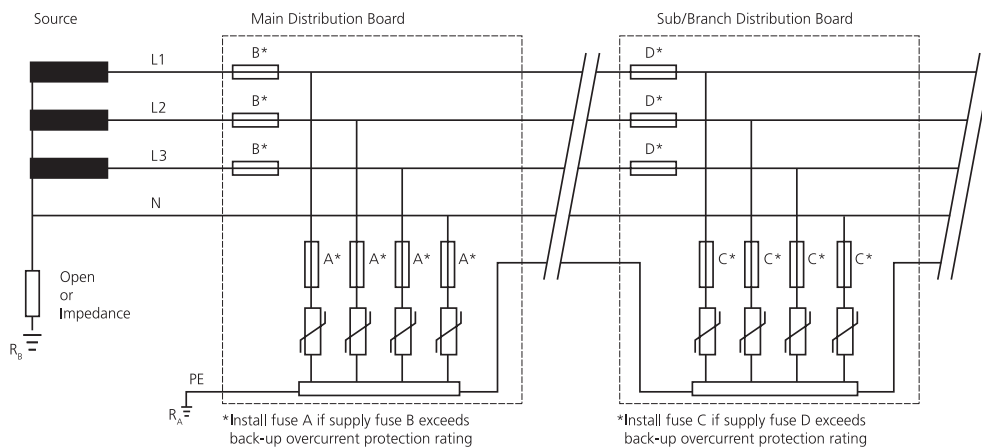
Source

Main Distribution Board

Sub/Branch Distribution Board

L1

L2

L3

N

B*

B*

B*

D*

D*

D*

A* A* A* A*

C* C* C* C*

Open or Impedance

$R_B$

PE

$R_A$

*Install fuse A if supply fuse B exceeds back-up overcurrent protection rating

*Install fuse C if supply fuse D exceeds back-up overcurrent protection rating